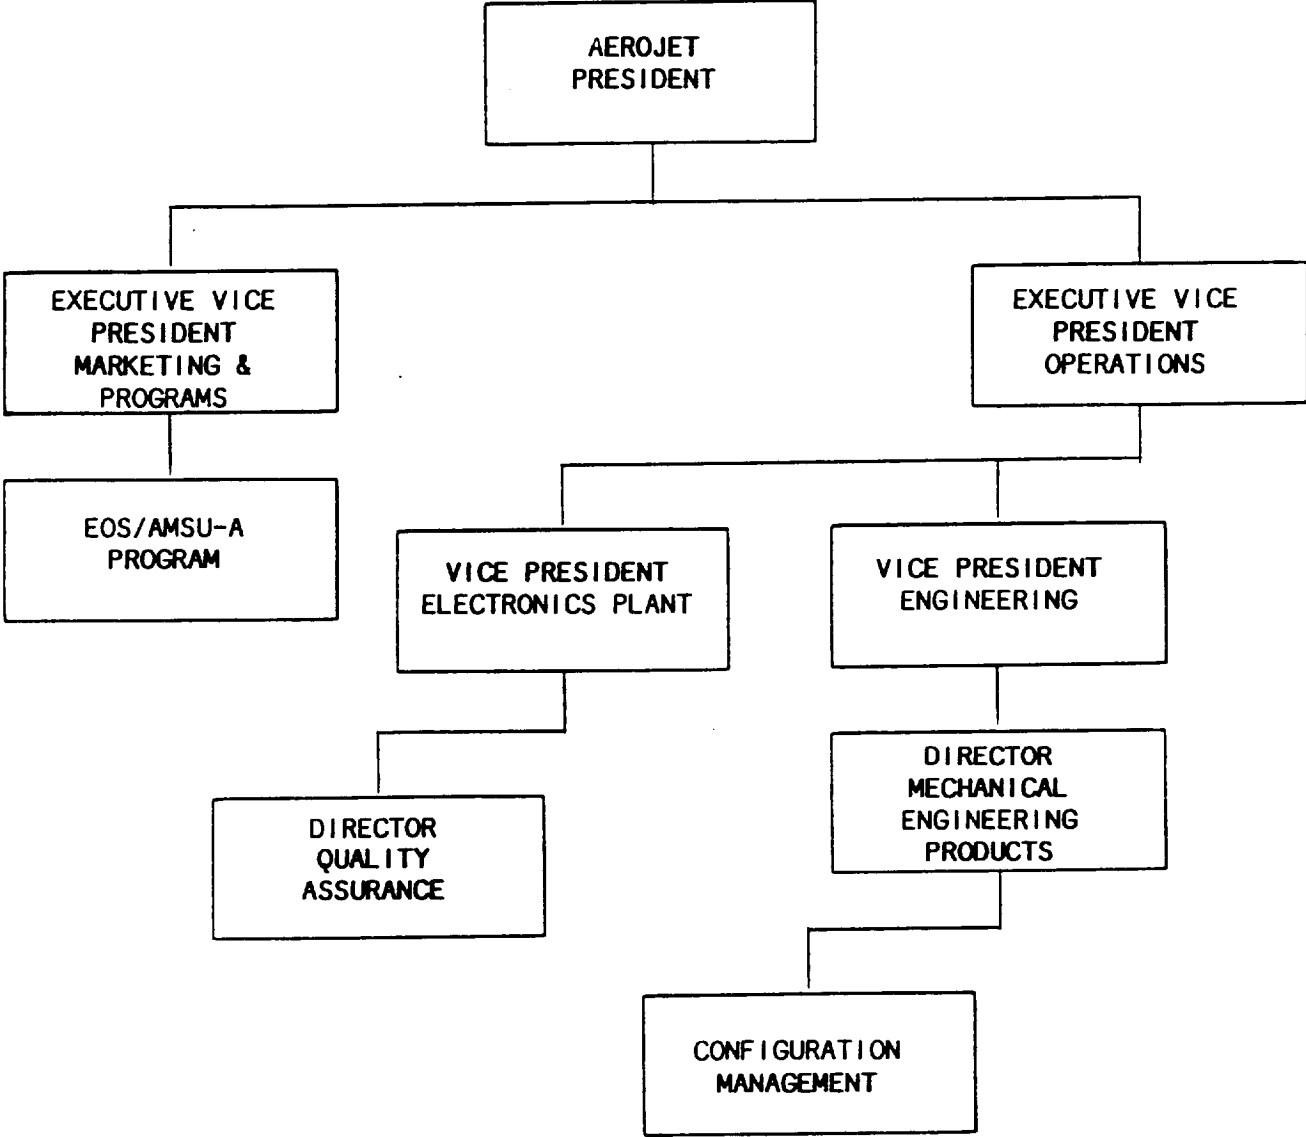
AEROJET PRESIDENT

EXECUTIVE VICE PRESIDENT MARKETING & PROGRAMS

EXECUTIVE VICE PRESIDENT OPERATIONS

EOS/AMSU-A PROGRAM

VICE PRESIDENT ELECTRONICS PLANT

VICE PRESIDENT ENGINEERING

DIRECTOR QUALITY ASSURANCE

DIRECTOR MECHANICAL ENGINEERING PRODUCTS

CONFIGURATION MANAGEMENT